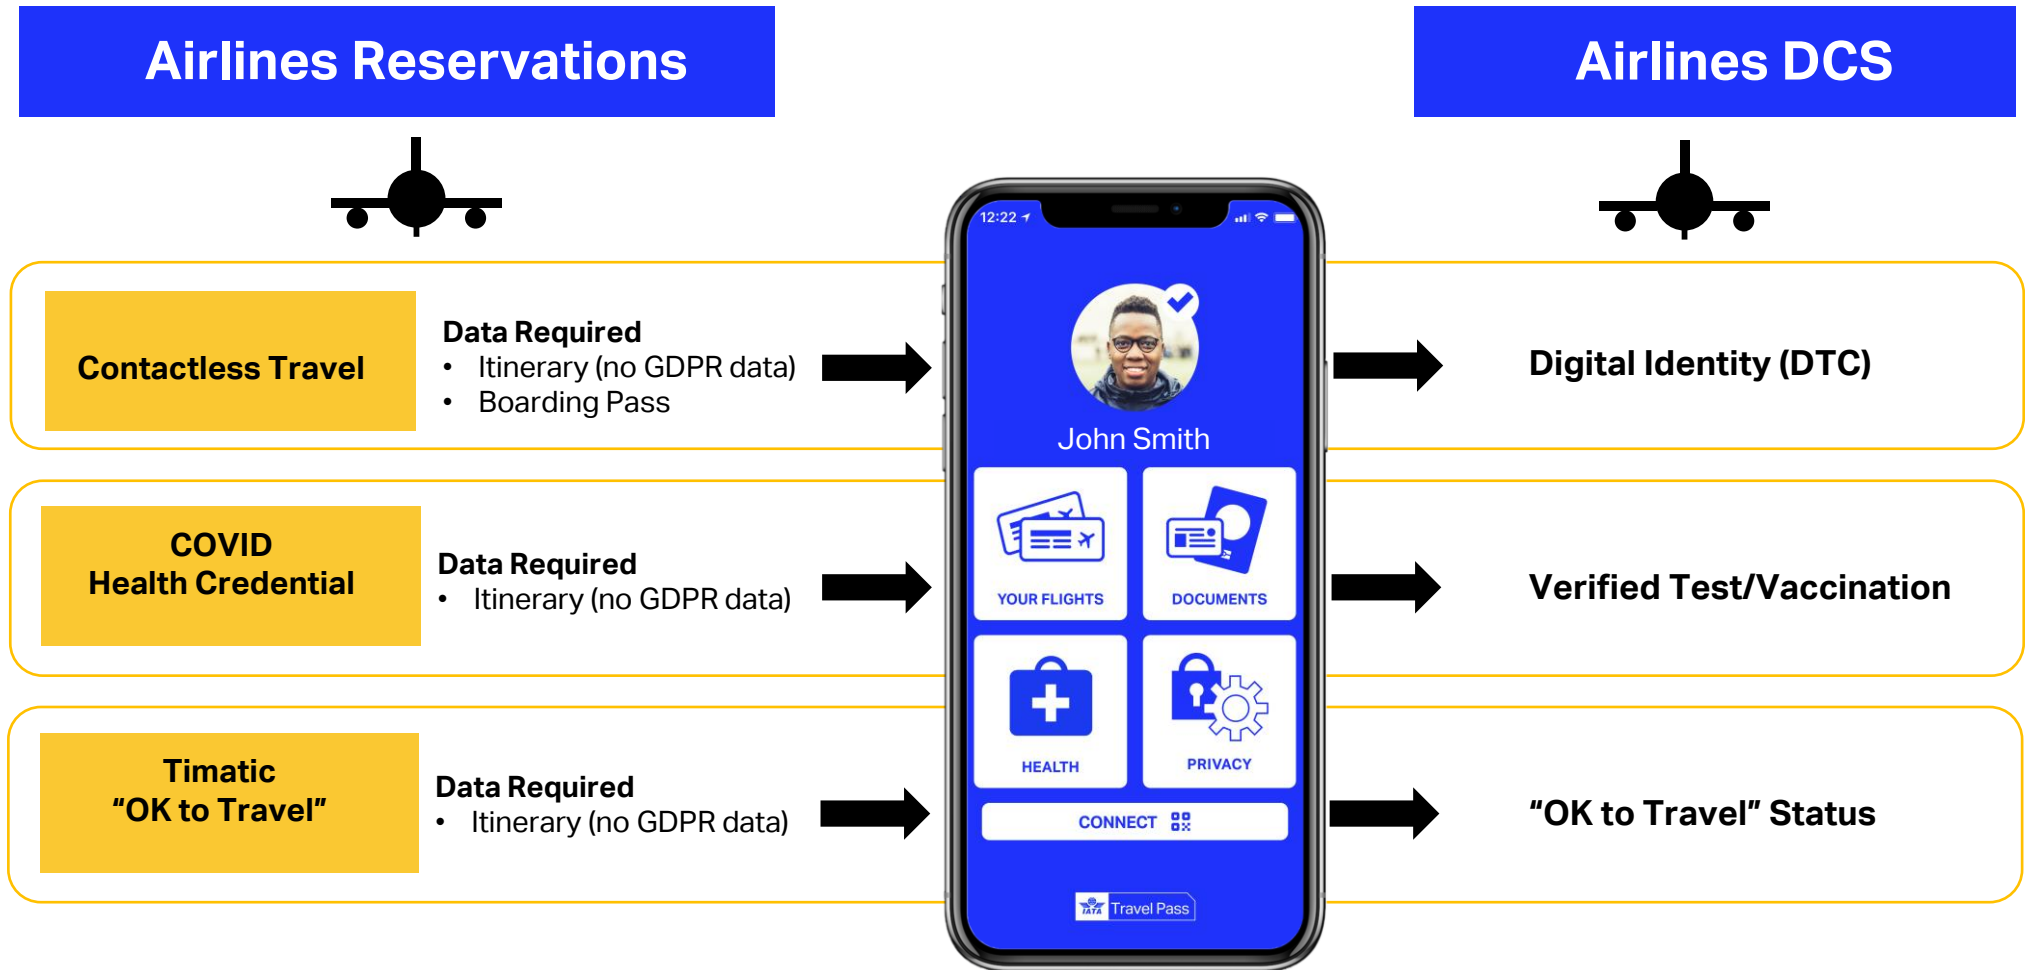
Airlines Reservations

Airlines DCS

Contactless Travel

Data Required
• Itinerary (no GDPR data)
• Boarding Pass

COVID
Health Credential

Data Required
• Itinerary (no GDPR data)

Timatic
“OK to Travel”

Data Required
• Itinerary (no GDPR data)

12:22

John Smith

YOUR FLIGHTS

DOCUMENTS

HEALTH

PRIVACY

CONNECT

IATA Travel Pass

Digital Identity (DTC)

Verified Test/Vaccination

“OK to Travel” Status